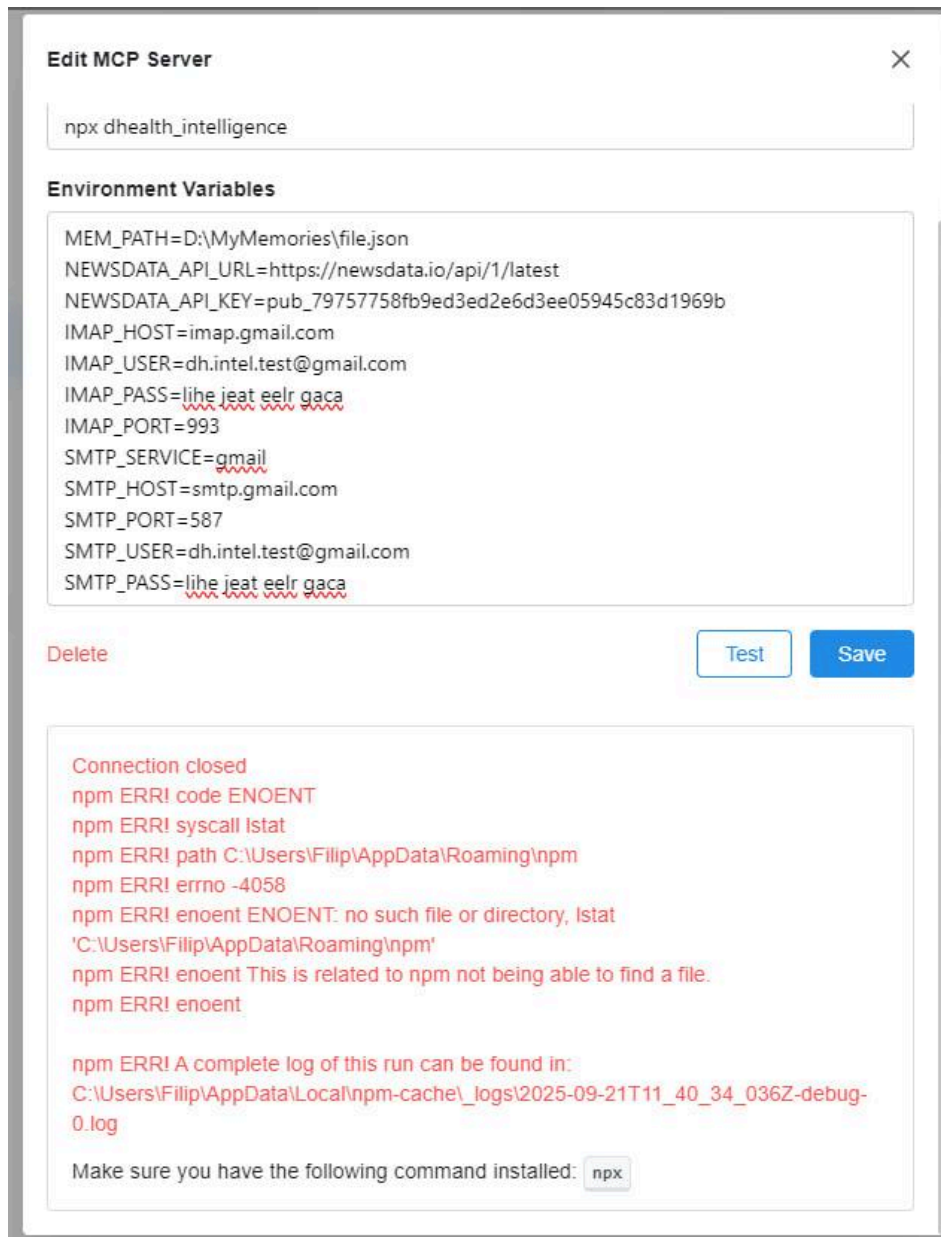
Edit MCP Server

×

npx dhealth_intelligence

Environment Variables

MEM_PATH=D:\MyMemories\file.json
NEWSDATA_API_URL=https://newsdata.io/api/1/latest
NEWSDATA_API_KEY=pub_79757758fb9ed3ed2e6d3ee05945c83d1969b
IMAP_HOST=imap.gmail.com
IMAP_USER=dh.intel.test@gmail.com
IMAP_PASS=lihe jeat eelr gaca
IMAP_PORT=993
SMTP_SERVICE=gmail
SMTP_HOST=smtp.gmail.com
SMTP_PORT=587
SMTP_USER=dh.intel.test@gmail.com
SMTP_PASS=lihe jeat eelr gaca

Delete

Test

Save

Connection closed
npm ERR! code ENOENT
npm ERR! syscall lstat
npm ERR! path C:\Users\Filip\AppData\Roaming\npm
npm ERR! errno -4058
npm ERR! enoent ENOENT: no such file or directory, lstat 'C:\Users\Filip\AppData\Roaming\npm'
npm ERR! enoent This is related to npm not being able to find a file.
npm ERR! enoent

npm ERR! A complete log of this run can be found in: C:\Users\Filip\AppData\Local\npm-cache\_logs\2025-09-21T11_40_34_036Z-debug-0.log

Make sure you have the following command installed: npx